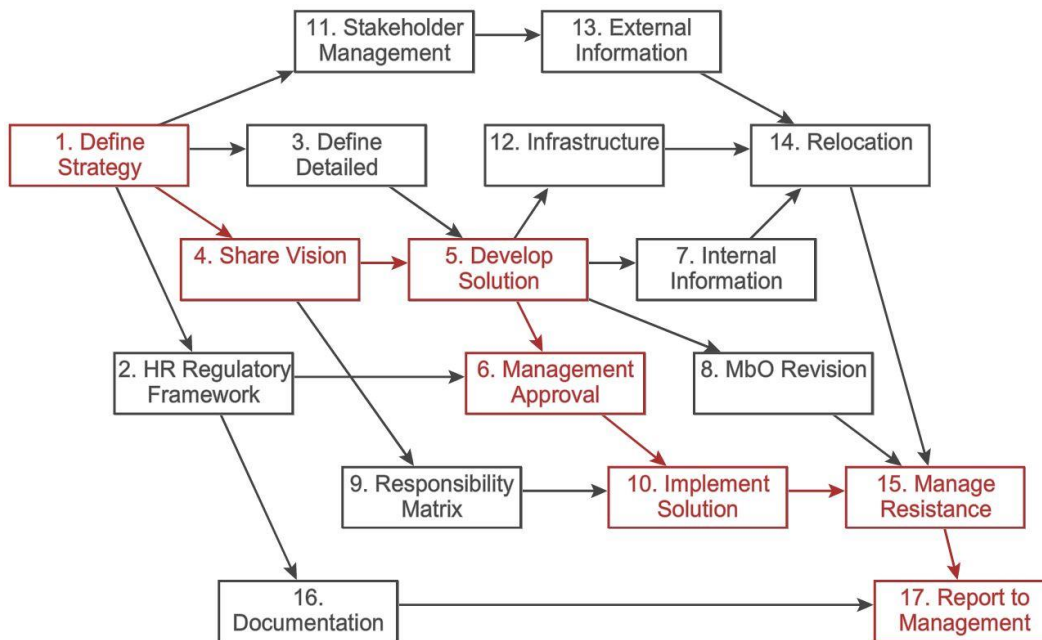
11. Stakeholder Management

13. External Information

1. Define Strategy

3. Define Detailed

12. Infrastructure

14. Relocation

4. Share Vision

5. Develop Solution

7. Internal Information

2. HR Regulatory Framework

6. Management Approval

8. MbO Revision

9. Responsibility Matrix

10. Implement Solution

15. Manage Resistance

16. Documentation

17. Report to Management